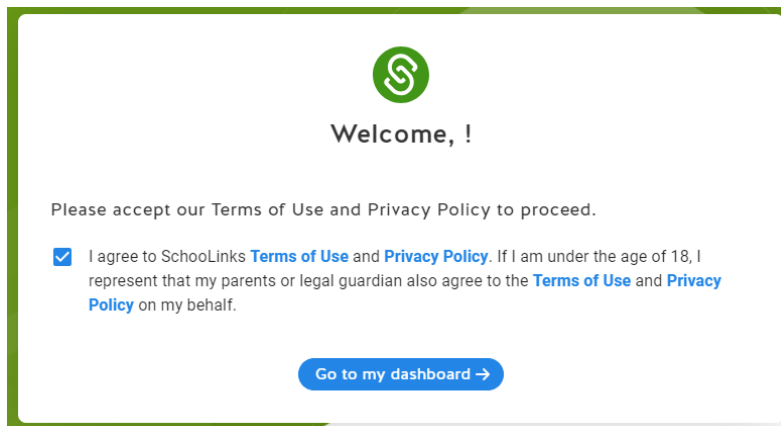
Welcome, !

Please accept our Terms of Use and Privacy Policy to proceed.

I agree to SchooLinks Terms of Use and Privacy Policy. If I am under the age of 18, I represent that my parents or legal guardian also agree to the Terms of Use and Privacy Policy on my behalf.

Go to my dashboard →